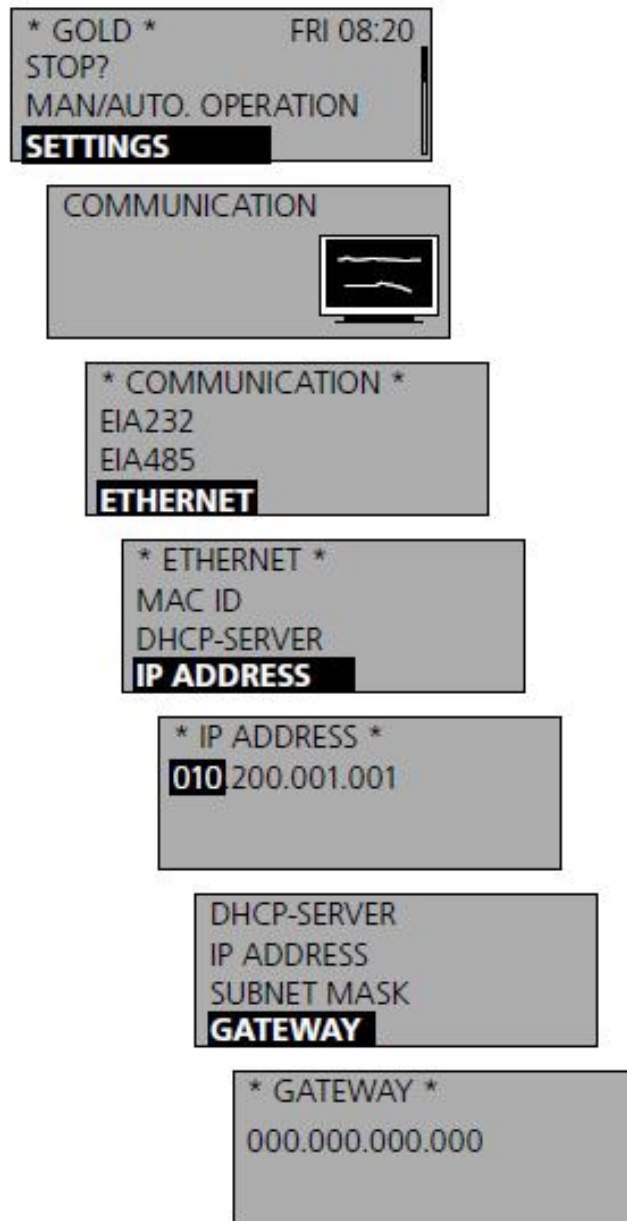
* GOLD * FRI 08:20
STOP?
MAN/AUTO. OPERATION
SETTINGS

COMMUNICATION

* COMMUNICATION *
EIA232
EIA485
ETHERNET

* ETHERNET *
MAC ID
DHCP-SERVER
IP ADDRESS

* IP ADDRESS *
010.200.001.001

DHCP-SERVER
IP ADDRESS
SUBNET MASK
GATEWAY

* GATEWAY *
000.000.000.000